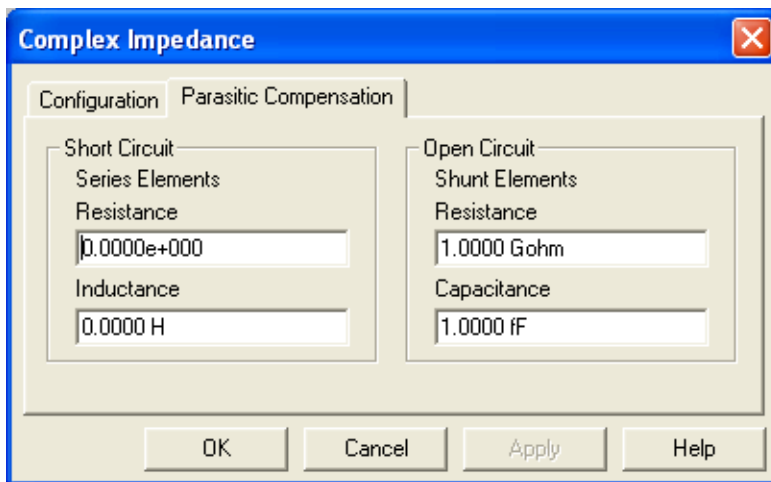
Complex Impedance

Configuration | Parasitic Compensation

Short Circuit
Series Elements
Resistance
0.0000e+000
Inductance
0.0000 H

Open Circuit
Shunt Elements
Resistance
1.0000 Gohm
Capacitance
1.0000 fF

OK | Cancel | Apply | Help